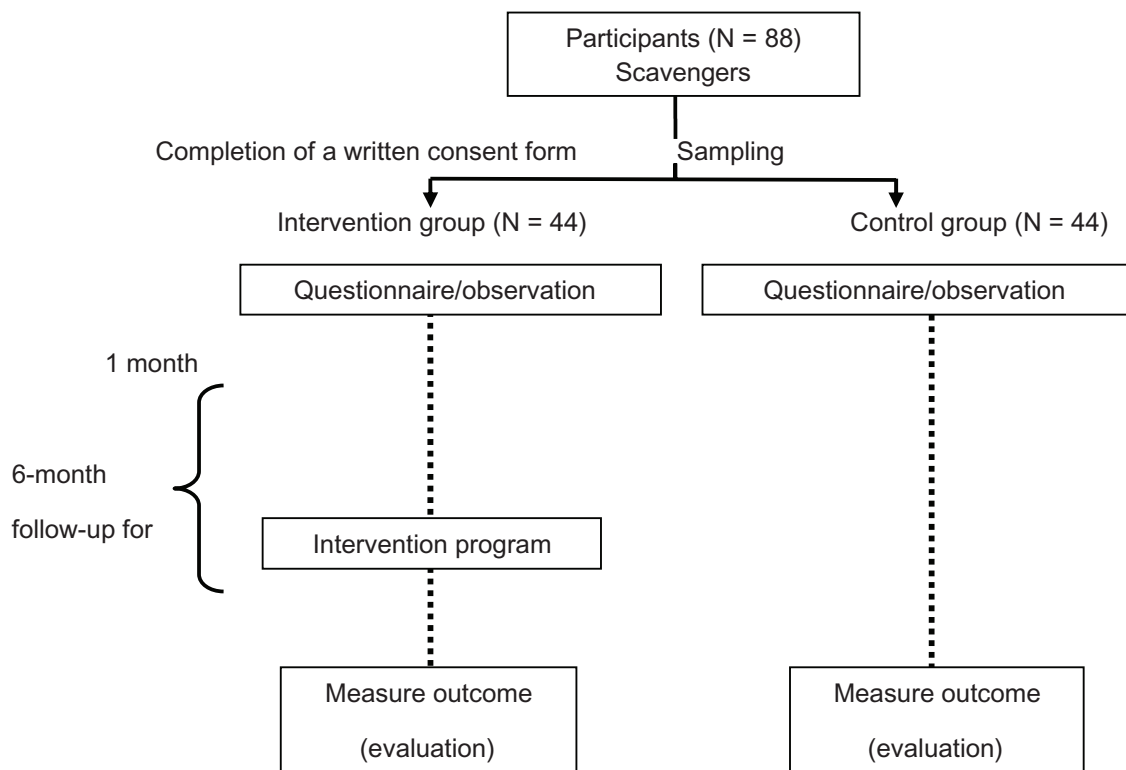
Participants (N = 88)
Scavengers

Completion of a written consent form

Sampling

Intervention group (N = 44)

Control group (N = 44)

Questionnaire/observation

Questionnaire/observation

1 month

6-month

follow-up for

Intervention program

Measure outcome

(evaluation)

Measure outcome

(evaluation)